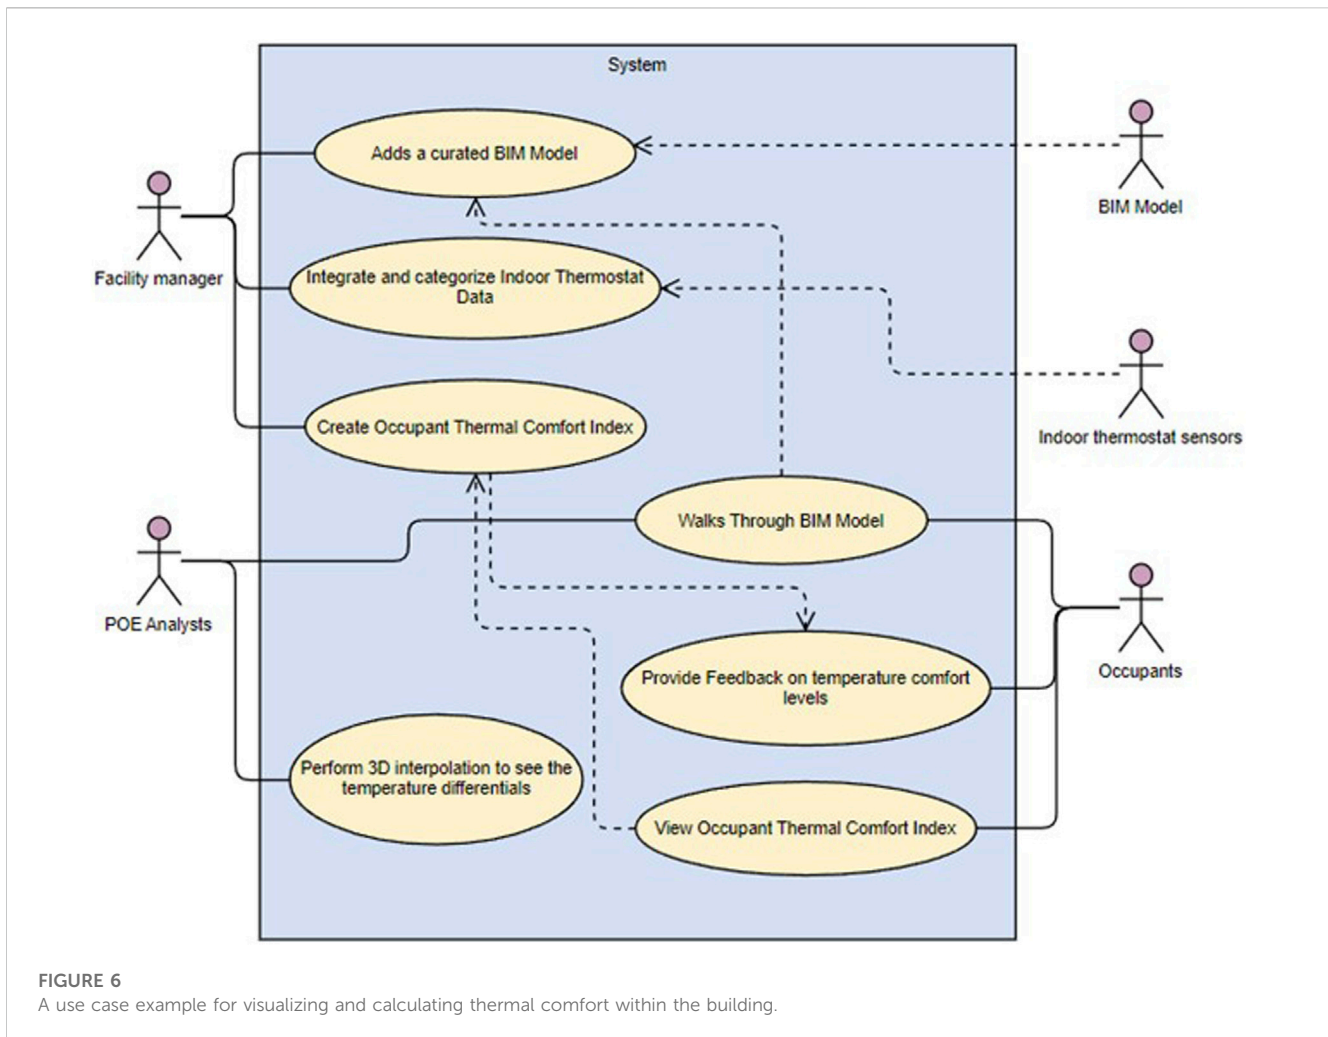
System

Adds a curated BIM Model

BIM Model

Facility manager

Integrate and categorize Indoor Thermostat Data

Indoor thermostat sensors

Create Occupant Thermal Comfort Index

Walks Through BIM Model

POE Analysts

Occupants

Provide Feedback on temperature comfort levels

Perform 3D interpolation to see the temperature differentials

View Occupant Thermal Comfort Index

FIGURE 6
A use case example for visualizing and calculating thermal comfort within the building.